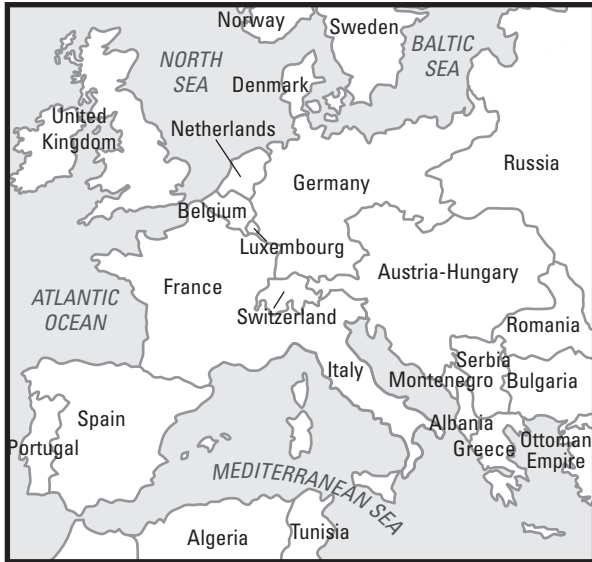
Norway
Sweden
NORTH SEA
BALTIC SEA
Denmark
United Kingdom
Netherlands
Russia
Germany
Belgium
Luxembourg
Austria-Hungary
ATLANTIC OCEAN
France
Switzerland
Romania
Serbia
Italy
Montenegro
Bulgaria
Spain
Albania
Portugal
Greece
Ottoman Empire
MEDITERRANEAN SEA
Algeria
Tunisia